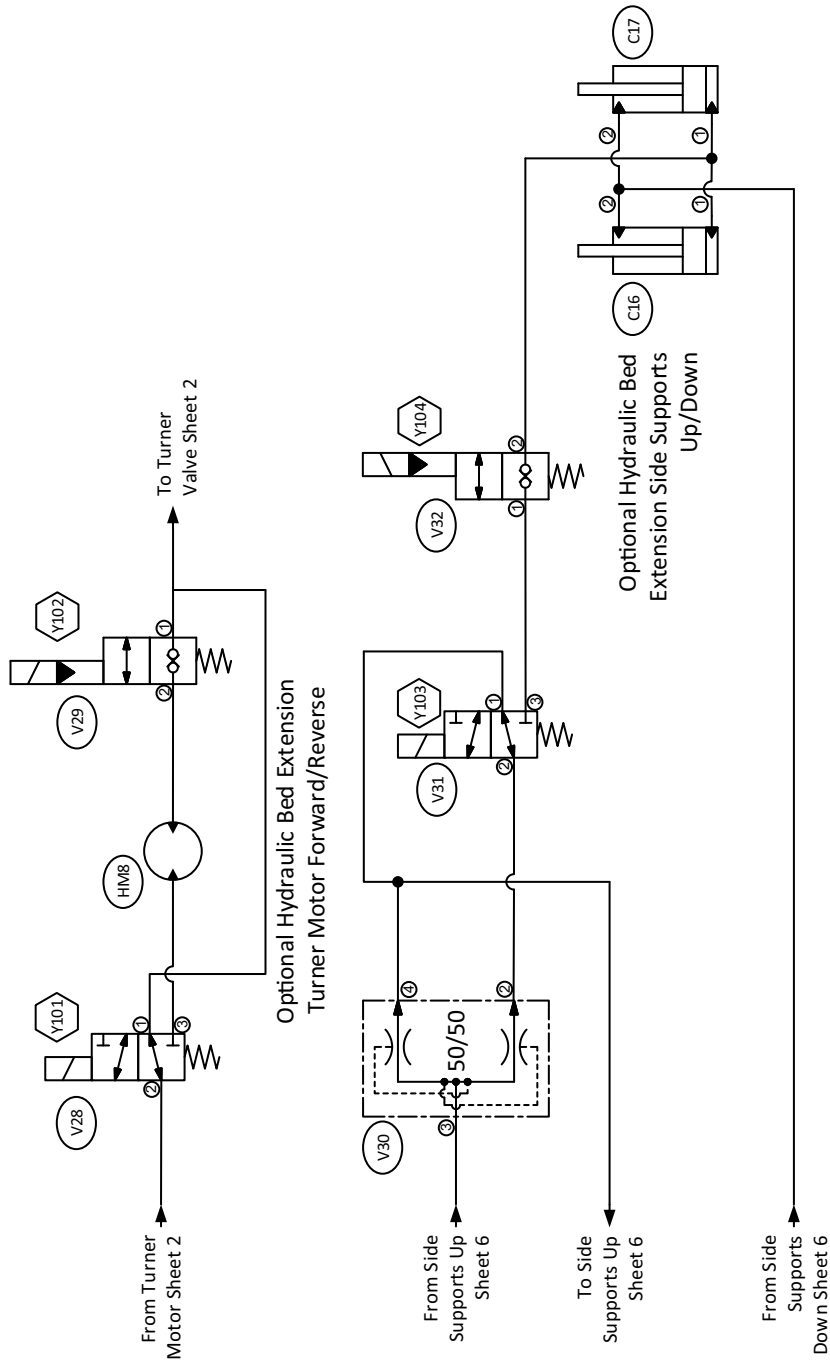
From Turner Motor Sheet 2

V28

Y101

2

1

3

HM8

V29

Y102

2

1

To Turner Valve Sheet 2

Optional Hydraulic Bed Extension Turner Motor Forward/Reverse

From Side Supports Up Sheet 6

To Side Supports Up Sheet 6

From Side Supports Down Sheet 6

V30

3

4

2

50/50

V31

Y103

2

1

3

V32

Y104

1

2

Optional Hydraulic Bed Extension Side Supports Up/Down

C16

2

1

C17

2

1